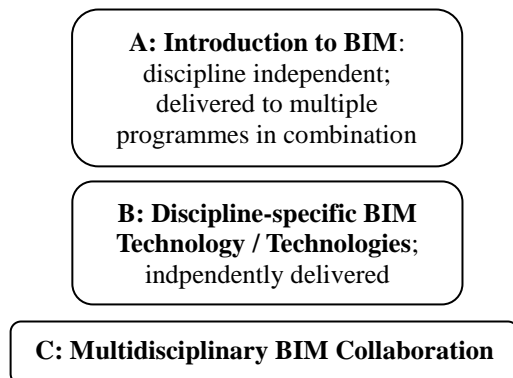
A: Introduction to BIM: discipline independent; delivered to multiple programmes in combination

B: Discipline-specific BIM Technology / Technologies; indpendently delivered

C: Multidisciplinary BIM Collaboration